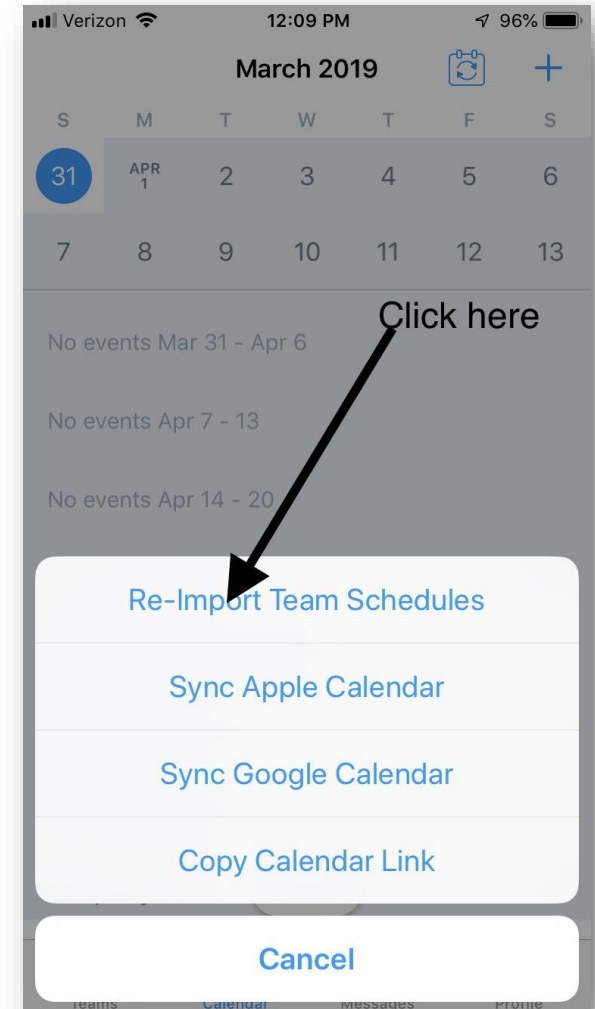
Verizon 12:09 PM 96%

March 2019 +

| S | M | T | W | T | F | S |
|---|---|---|---|---|---|---|
| 31 | APR 1 | 2 | 3 | 4 | 5 | 6 |
| 7 | 8 | 9 | 10 | 11 | 12 | 13 |

Click here

No events Mar 31 - Apr 6

No events Apr 7 - 13

No events Apr 14 - 20

Re-Import Team Schedules

Sync Apple Calendar

Sync Google Calendar

Copy Calendar Link

Cancel

Teams Calendar Messages Profile